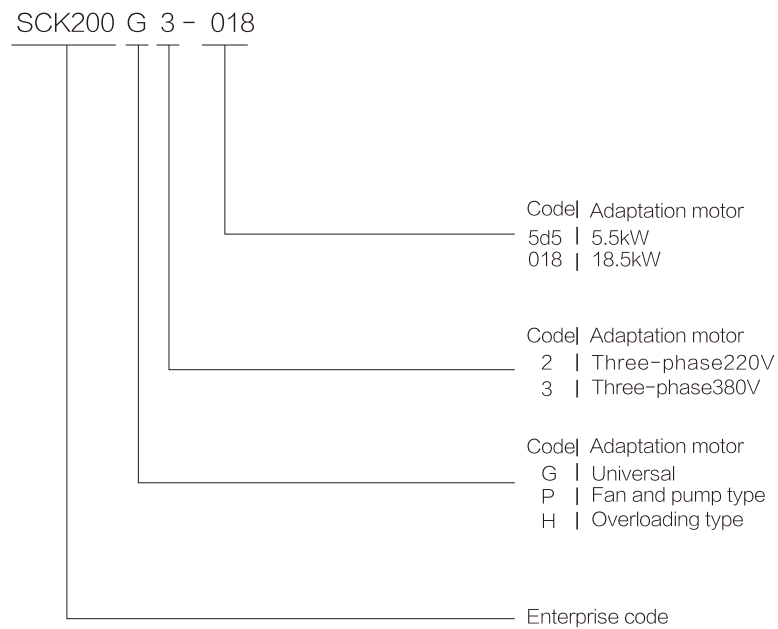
SCK200 G 3 - 018

| Code | Adaptation motor |
|---|---|
| 5d5 | 5.5kW |
| 018 | 18.5kW |

| Code | Adaptation motor |
|---|---|
| 2 | Three-phase220V |
| 3 | Three-phase380V |

| Code | Adaptation motor |
|---|---|
| G | Universal |
| P | Fan and pump type |
| H | Overloading type |

Enterprise code